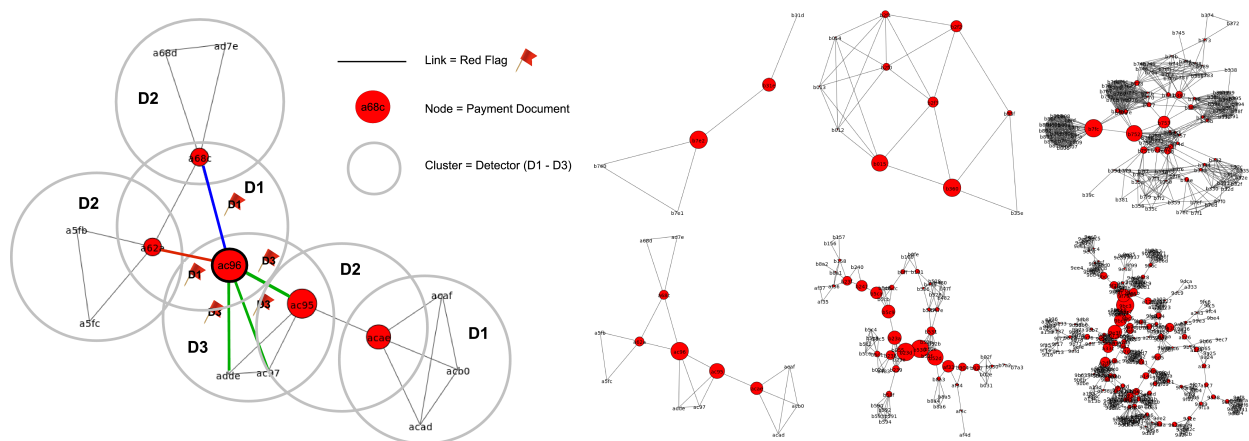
Link = Red Flag

a68c

Node = Payment Document

Cluster = Detector (D1 - D3)

a68d

ad7e

D2

a68c

D1

D1

D2

a5fb

a62e

ac96

D3

D2

D1

D3

ac95

acaf

a5fc

D3

acae

D1

adde

ac97

acb0

acad